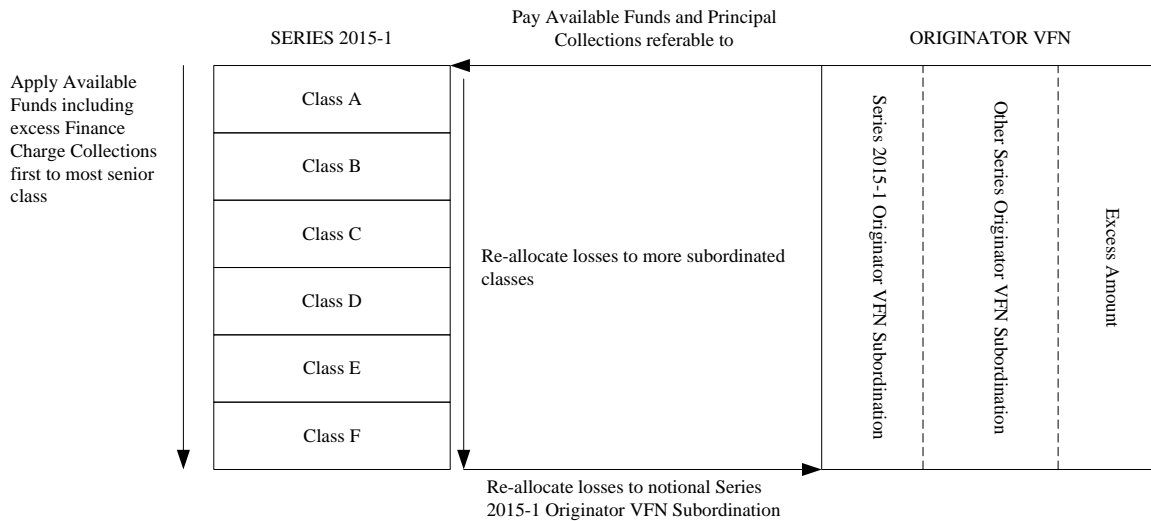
SERIES 2015-1

Pay Available Funds and Principal Collections referable to

ORIGINATOR VFN

Apply Available Funds including excess Finance Charge Collections first to most senior class

Class A

Class B

Class C

Class D

Class E

Class F

Re-allocate losses to more subordinated classes

Series 2015-1 Originator VFN Subordination

Other Series Originator VFN Subordination

Excess Amount

Re-allocate losses to notional Series 2015-1 Originator VFN Subordination